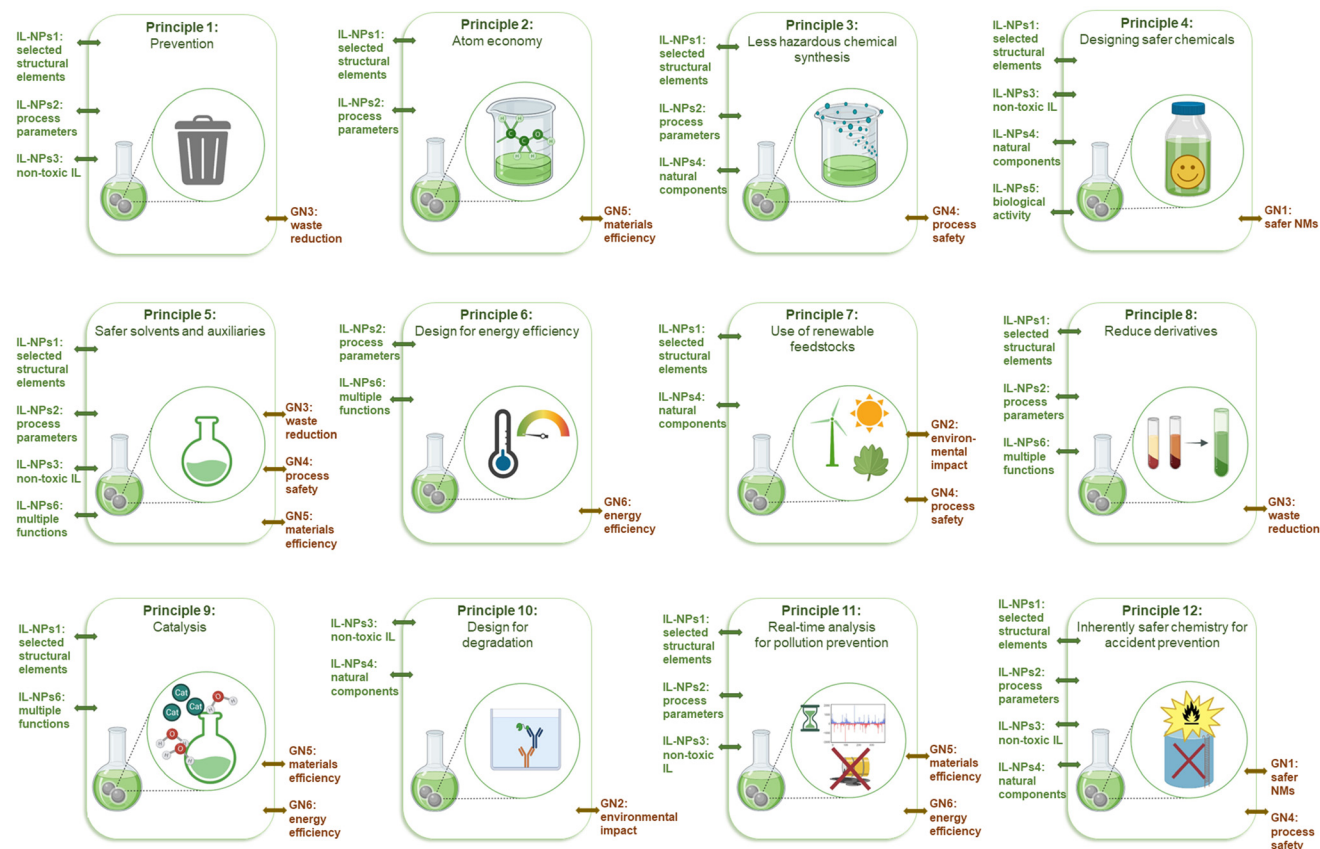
Principle 1:
Prevention

IL-NPs1: selected structural elements

IL-NPs2: process parameters

IL-NPs3: non-toxic IL

GN3: waste reduction

Principle 2:
Atom economy

IL-NPs1: selected structural elements

IL-NPs2: process parameters

GN5: materials efficiency

Principle 3:
Less hazardous chemical synthesis

IL-NPs1: selected structural elements

IL-NPs2: process parameters

IL-NPs4: natural components

GN4: process safety

Principle 4:
Designing safer chemicals

IL-NPs1: selected structural elements

IL-NPs3: non-toxic IL

IL-NPs4: natural components

IL-NPs5: biological activity

GN1: safer NMs

Principle 5:
Safer solvents and auxiliaries

IL-NPs1: selected structural elements

IL-NPs2: process parameters

IL-NPs3: non-toxic IL

IL-NPs6: multiple functions

GN3: waste reduction

GN4: process safety

GN5: materials efficiency

Principle 6:
Design for energy efficiency

IL-NPs2: process parameters

IL-NPs6: multiple functions

GN6: energy efficiency

Principle 7:
Use of renewable feedstocks

IL-NPs1: selected structural elements

IL-NPs4: natural components

GN2: environmental impact

GN4: process safety

Principle 8:
Reduce derivatives

IL-NPs1: selected structural elements

IL-NPs2: process parameters

IL-NPs6: multiple functions

GN3: waste reduction

Principle 9:
Catalysis

IL-NPs1: selected structural elements

IL-NPs6: multiple functions

Cat
Cat
Cat

GN5: materials efficiency

GN6: energy efficiency

Principle 10:
Design for degradation

IL-NPs3: non-toxic IL

IL-NPs4: natural components

GN2: environmental impact

Principle 11:
Real-time analysis for pollution prevention

IL-NPs1: selected structural elements

IL-NPs2: process parameters

IL-NPs3: non-toxic IL

GN5: materials efficiency

GN6: energy efficiency

Principle 12:
Inherently safer chemistry for accident prevention

IL-NPs1: selected structural elements

IL-NPs2: process parameters

IL-NPs3: non-toxic IL

IL-NPs4: natural components

GN1: safer NMs

GN4: process safety